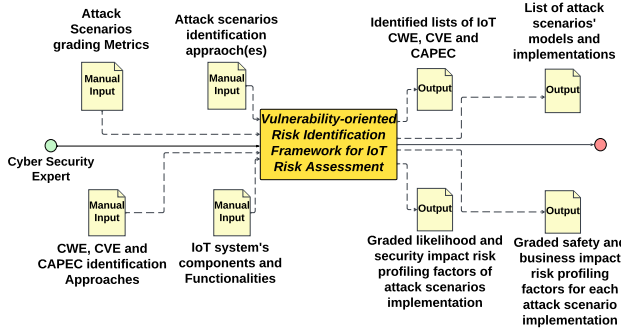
Attack Scenarios grading Metrics

Attack scenarios identification apraoch(es)

Identified lists of IoT CWE, CVE and CAPEC

List of attack scenarios' models and implementations

Manual Input

Manual Input

Output

Output

Vulnerability-oriented Risk Identification Framework for IoT Risk Assessment

Cyber Security Expert

Manual Input

Manual Input

Output

Output

CWE, CVE and CAPEC identification Approaches

IoT system's components and Functionalities

Graded likelihood and security impact risk profiling factors of attack scenarios implementation

Graded safety and business impact risk profiling factors for each attack scenario implementation